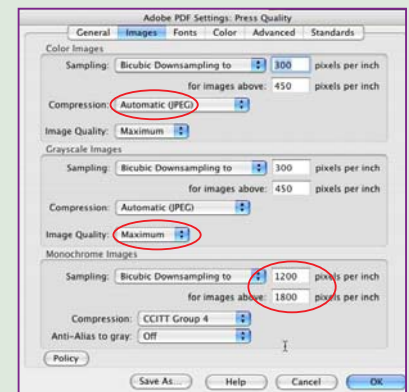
Adobe PDF Settings: Press Quality

General | Images | Fonts | Color | Advanced | Standards

Color Images

Sampling: Bicubic Downsampling to 300 pixels per inch

for images above: 450 pixels per inch

Compression: Automatic (JPEG)

Image Quality: Maximum

Grayscale Images

Sampling: Bicubic Downsampling to 300 pixels per inch

for images above: 450 pixels per inch

Compression: Automatic (JPEG)

Image Quality: Maximum

Monochrome Images

Sampling: Bicubic Downsampling to 1200 pixels per inch

for images above: 1800 pixels per inch

Compression: CCITT Group 4

Anti-Alias to gray: Off

Policy

Save As... Help Cancel OK